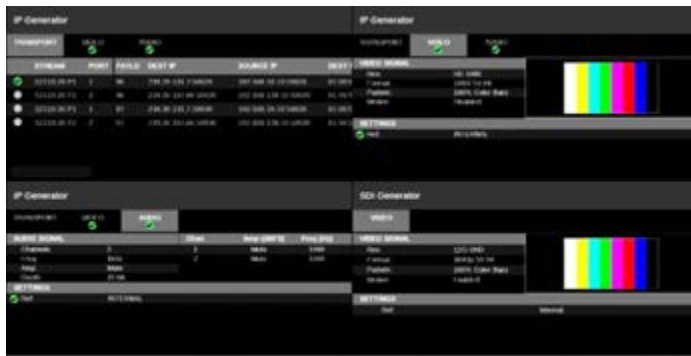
IP Generator

TRANSPORT VIDEO AUDIO

| STREAM | PORT | PAYLD | DEST IP | SOURCE IP | DEST |
|---|---|---|---|---|---|
| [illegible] | 1 | 96 | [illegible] | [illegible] | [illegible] |
| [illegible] | 2 | 96 | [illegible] | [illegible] | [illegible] |
| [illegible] | 1 | 97 | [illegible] | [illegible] | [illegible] |
| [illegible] | 2 | 97 | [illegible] | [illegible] | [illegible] |

IP Generator

TRANSPORT VIDEO AUDIO

VIDEO SIGNAL
Res HD 1080
Format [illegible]
Pattern 100% Color Bars
Motion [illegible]

SETTINGS
Std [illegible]

IP Generator

TRANSPORT VIDEO AUDIO

AUDIO SIGNAL
Channels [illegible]
Freq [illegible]
Amp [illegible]
Depth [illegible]

Chan | Amp (dBFS) | Freq (Hz)

SETTINGS
Std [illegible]

SDI Generator

VIDEO

VIDEO SIGNAL
Res 12G UHD
Format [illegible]
Pattern 100% Color Bars
Motion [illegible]

SETTINGS
Std Normal